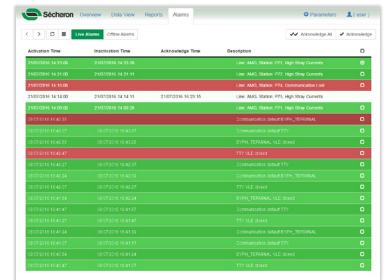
Sécheron Overview Data View Reports Alarms

Parameters user

Live Alarms Offline Alarms

Acknowledge All Acknowledge

| Activation Time | Inactivation Time | Acknowledge Time | Description | |
|---|---|---|---|---|
| 21/07/2016 14:33:00 | 21/07/2016 14:35:30 | | Line: AMS, Station: PTI, High Stray Currents | |
| 21/07/2016 14:31:00 | 21/07/2016 14:31:11 | | Line: AMS, Station: PTI, High Stray Currents | |
| 21/07/2016 14:15:00 | | | Line: AMS, Station: PTI, Communication Lost | |
| 21/07/2016 14:13:00 | 21/07/2016 14:14:11 | 21/07/2016 14:25:16 | Line: AMS, Station: PTI, High Stray Currents | |
| 21/07/2016 14:00:00 | 21/07/2016 14:00:30 | | Line: AMS, Station: PTI, High Stray Currents | |
| 06/07/2016 11:40:33 | | | Communication default ETPH_TERMINAL | |
| 06/07/2016 11:40:17 | 06/07/2016 11:40:33 | | Communication default TTT | |
| 06/07/2016 11:40:17 | 06/07/2016 11:40:33 | | ETPH_TERMINAL, VLE, Direct | |
| 06/07/2016 11:40:17 | | | TTT, VLE, Direct | |
| 06/07/2016 11:40:17 | 06/07/2016 11:40:17 | | Communication default TTT | |
| 06/07/2016 11:40:24 | 06/07/2016 11:40:33 | | ETPH_TERMINAL, VLE, Direct | |
| 06/07/2016 11:40:17 | 06/07/2016 11:40:27 | | TTT, VLE, Direct | |
| 06/07/2016 11:41:24 | 06/07/2016 11:41:33 | | ETPH_TERMINAL, VLE, Direct | |
| 06/07/2016 11:41:17 | 06/07/2016 11:41:27 | | TTT, VLE, Direct | |
| 06/07/2016 11:41:24 | 06/07/2016 11:41:33 | | Communication default ETPH_TERMINAL | |
| 06/07/2016 11:41:17 | 06/07/2016 11:41:17 | | Communication default TTT | |
| 06/07/2016 11:41:24 | 06/07/2016 11:41:33 | | ETPH_TERMINAL, VLE, Direct | |
| 06/07/2016 11:41:17 | 06/07/2016 11:41:17 | | TTT, VLE, Direct | |